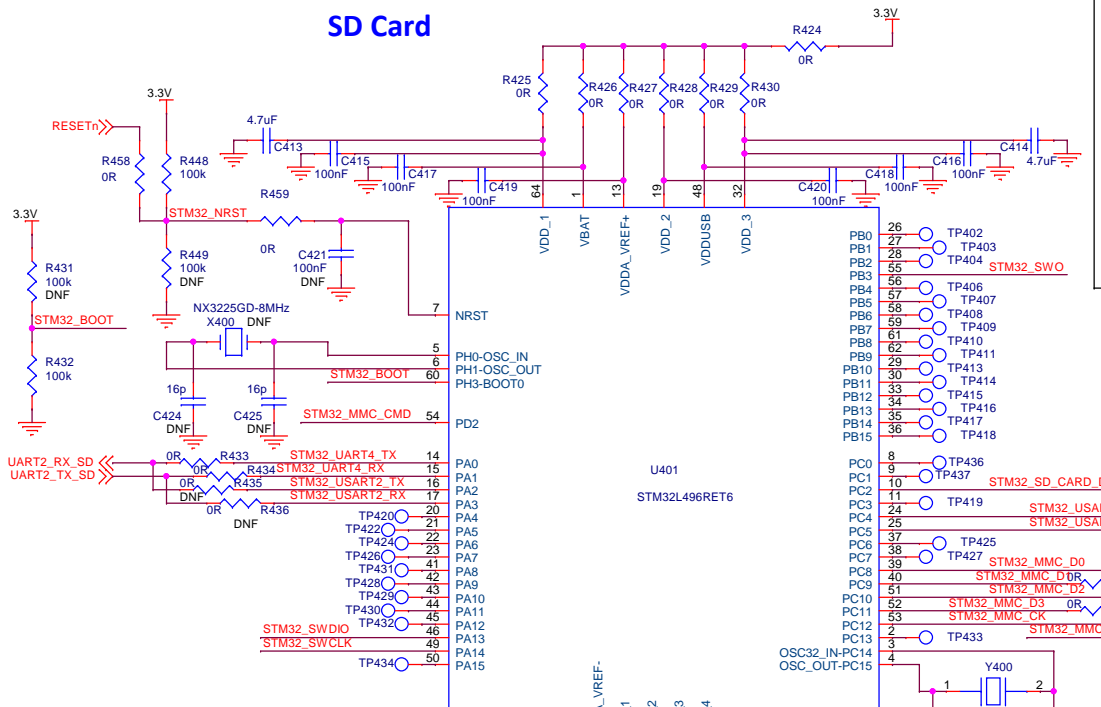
SD Card

3.3V
R424
0R
R425
0R
R426
0R
R427
0R
R428
0R
R429
0R
R430
0R
3.3V
RESETn
R458
0R
R448
100k
4.7uF
C413
C415
100nF
C417
100nF
C419
100nF
C420
100nF
C418
100nF
C416
100nF
C414
4.7uF
64
1
13
19
48
32
VDD_1
VBAT
VDDA_VREF+
VDD_2
VDDUSB
VDD_3
STM32_NRST
R459
0R
C421
100nF
DNF
R449
100k
DNF
3.3V
R431
100k
DNF
STM32_BOOT
R432
100k
NX3225GD-8MHz
X400 DNF
7 NRST
5 PH0-OSC_IN
6 PH1-OSC_OUT
STM32_BOOT 60 PH3-BOOT0
16p
C424
DNF
16p
C425
DNF
STM32_MMC_CMD 54 PD2
UART2_RX_SD
UART2_TX_SD
0R
R433
R434
STM32_UART4_TX
STM32_UART4_RX
0R
R435
DNF
STM32_USART2_TX
STM32_USART2_RX
0R
R436
DNF
14 PA0
15 PA1
16 PA2
17 PA3
TP420 20 PA4
TP422 21 PA5
TP424 22 PA6
TP426 23 PA7
TP431 41 PA8
TP428 42 PA9
TP429 43 PA10
TP430 44 PA11
TP432 45 PA12
STM32_SWDIO 46 PA13
STM32_SWCLK 49 PA14
TP434 50 PA15
U401
STM32L496RET6
_VREF-
PB0 26 TP402
PB1 27 TP403
PB2 28 TP404
PB3 55 STM32_SWO
PB4 56 TP406
PB5 57 TP407
PB6 58 TP408
PB7 59 TP409
PB8 61 TP410
PB9 62 TP411
PB10 29 TP413
PB11 30 TP414
PB12 33 TP415
PB13 34 TP416
PB14 35 TP417
PB15 36 TP418
PC0 8 TP436
PC1 9 TP437
PC2 10 STM32_SD_CARD_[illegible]
PC3 11 TP419
PC4 24 STM32_USA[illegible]
PC5 25 STM32_USA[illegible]
PC6 37 TP425
PC7 38 TP427
PC8 39 STM32_MMC_D0
PC9 40 STM32_MMC_D1
PC10 51 STM32_MMC_D2
PC11 52 STM32_MMC_D3
PC12 53 STM32_MMC_CK
PC13 2 TP433
OSC32_IN-PC14 3
OSC_OUT-PC15 4
0R
0R
STM32_MMC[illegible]
Y400
1
2